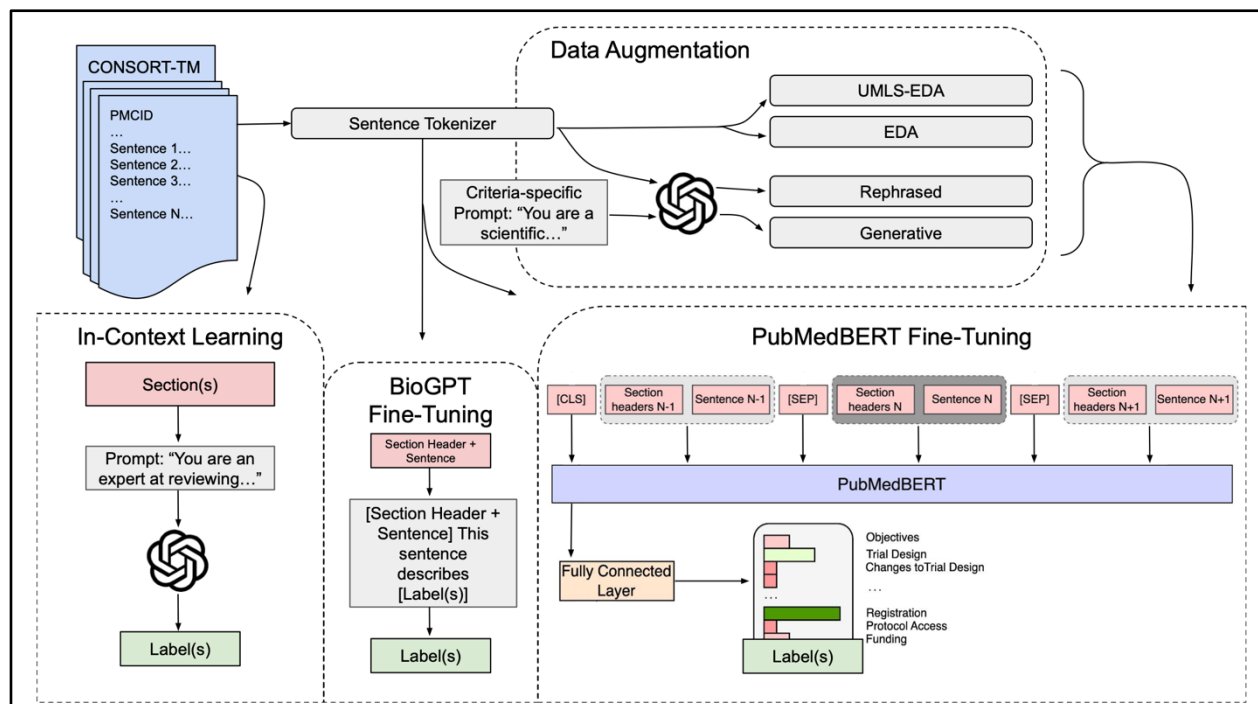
CONSORT-TM

PMCID
…
Sentence 1…
Sentence 2…
Sentence 3…
…
Sentence N…

Sentence Tokenizer

Data Augmentation

UMLS-EDA

EDA

Criteria-specific Prompt: "You are a scientific…"

Rephrased

Generative

In-Context Learning

Section(s)

Prompt: "You are an expert at reviewing…"

Label(s)

BioGPT Fine-Tuning

Section Header + Sentence

[Section Header + Sentence] This sentence describes [Label(s)]

Label(s)

PubMedBERT Fine-Tuning

[CLS]

Section headers N-1

Sentence N-1

[SEP]

Section headers N

Sentence N

[SEP]

Section headers N+1

Sentence N+1

PubMedBERT

Fully Connected Layer

Objectives
Trial Design
Changes toTrial Design
…
Registration
Protocol Access
Funding

…

Label(s)